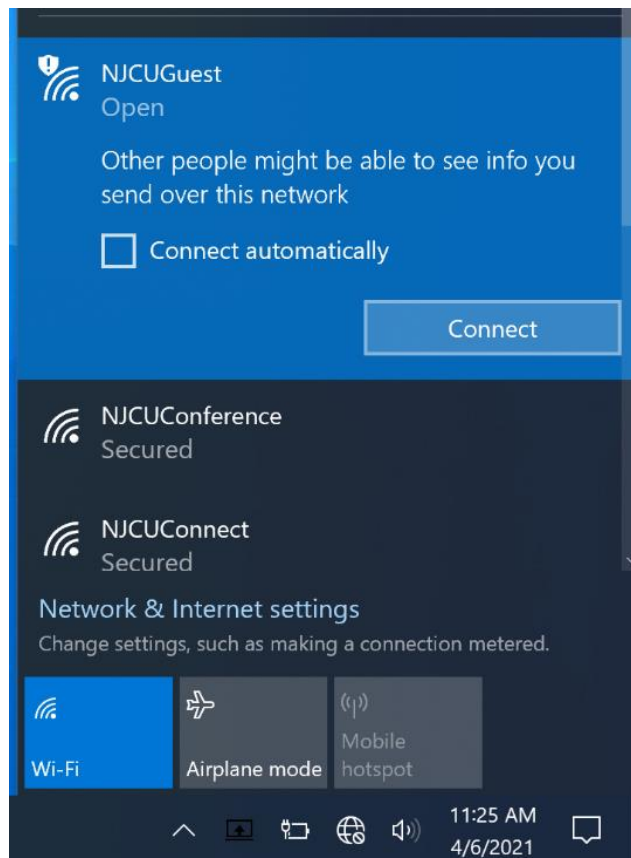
NJCUGuest
Open

Other people might be able to see info you send over this network

Connect automatically

Connect

NJCUConference
Secured

NJCUConnect
Secured

Network & Internet settings
Change settings, such as making a connection metered.

Wi-Fi

Airplane mode

Mobile hotspot

11:25 AM
4/6/2021